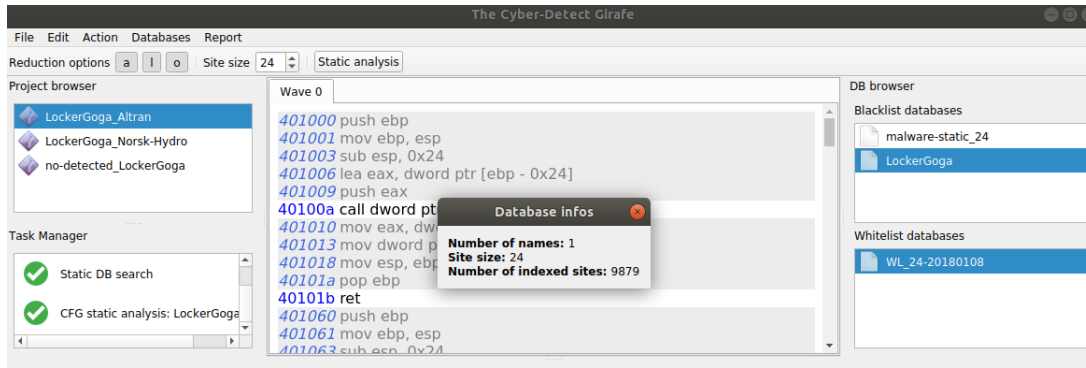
The Cyber-Detect Girafe

File Edit Action Databases Report

Reduction options a l o Site size 24 Static analysis

Project browser

LockerGoga_Altran
LockerGoga_Norsk-Hydro
no-detected_LockerGoga

Task Manager

Static DB search
CFG static analysis: LockerGoga

Wave 0

401000 push ebp
401001 mov ebp, esp
401003 sub esp, 0x24
401006 lea eax, dword ptr [ebp - 0x24]
401009 push eax
40100a call dword pt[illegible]
401010 mov eax, dw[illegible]
401013 mov dword p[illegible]
401018 mov esp, ebp
40101a pop ebp
40101b ret
401060 push ebp
401061 mov ebp, esp
401063 sub esp, 0x24

Database infos

Number of names: 1
Site size: 24
Number of indexed sites: 9879

DB browser

Blacklist databases

malware-static_24
LockerGoga

Whitelist databases

WL_24-20180108